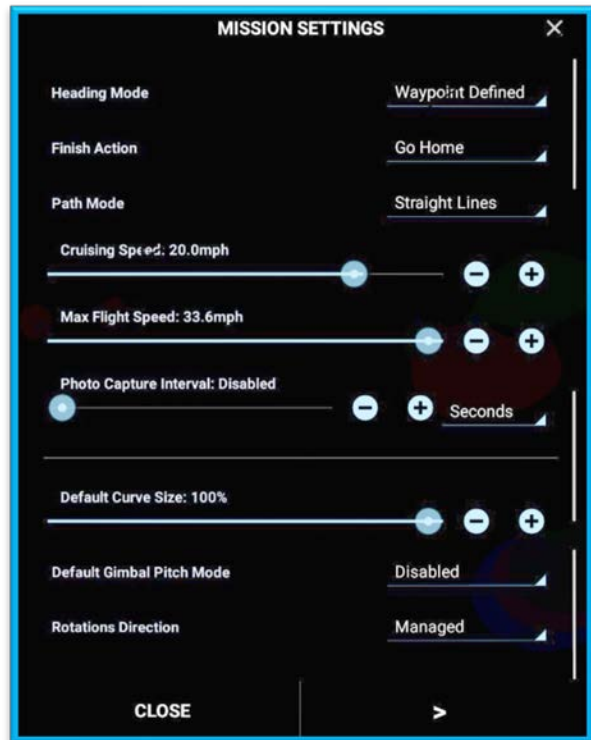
MISSION SETTINGS

Heading Mode
Waypoint Defined

Finish Action
Go Home

Path Mode
Straight Lines

Cruising Speed: 20.0mph

Max Flight Speed: 33.6mph

Photo Capture Interval: Disabled
Seconds

Default Curve Size: 100%

Default Gimbal Pitch Mode
Disabled

Rotations Direction
Managed

CLOSE
>